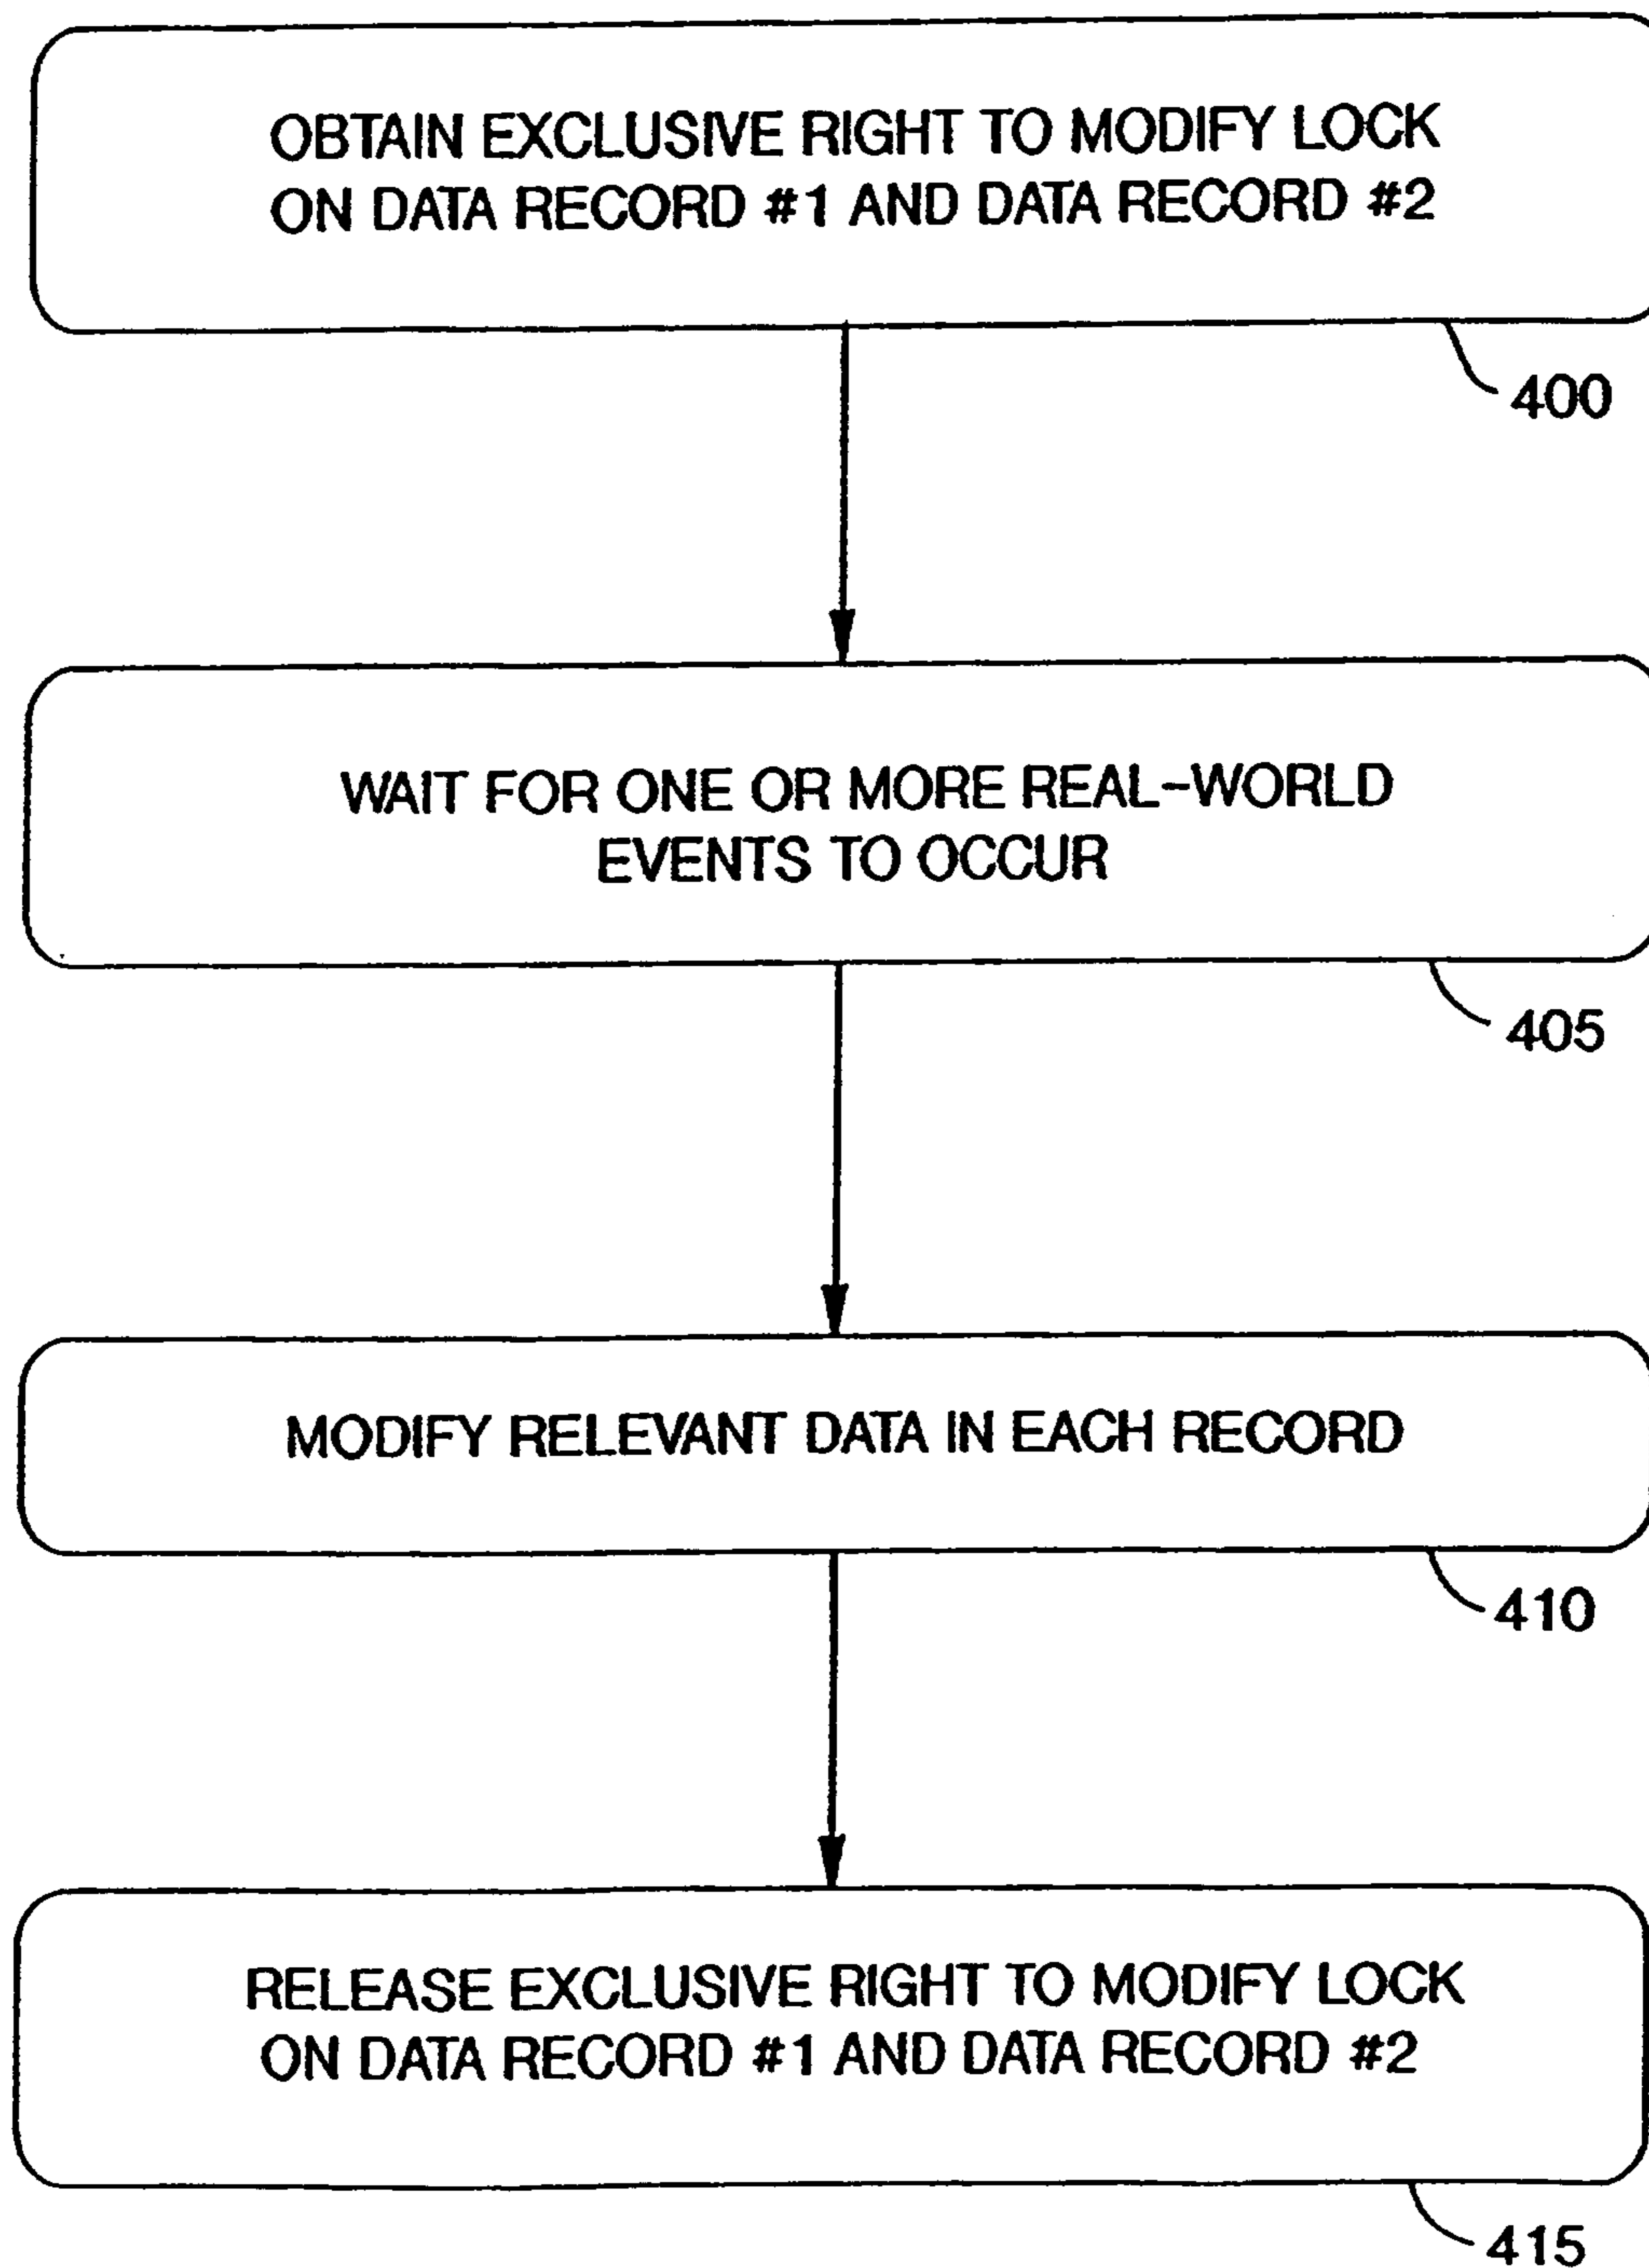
OBTAIN EXCLUSIVE RIGHT TO MODIFY LOCK ON DATA RECORD #1 AND DATA RECORD #2

400

WAIT FOR ONE OR MORE REAL-WORLD EVENTS TO OCCUR

405

MODIFY RELEVANT DATA IN EACH RECORD

410

RELEASE EXCLUSIVE RIGHT TO MODIFY LOCK ON DATA RECORD #1 AND DATA RECORD #2

415